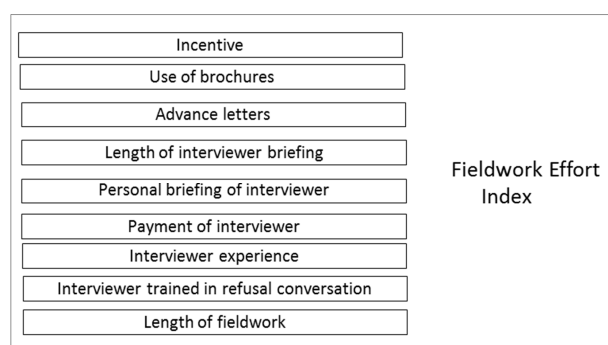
Incentive

Use of brochures

Advance letters

Length of interviewer briefing

Personal briefing of interviewer

Payment of interviewer

Interviewer experience

Interviewer trained in refusal conversation

Length of fieldwork

Fieldwork Effort Index